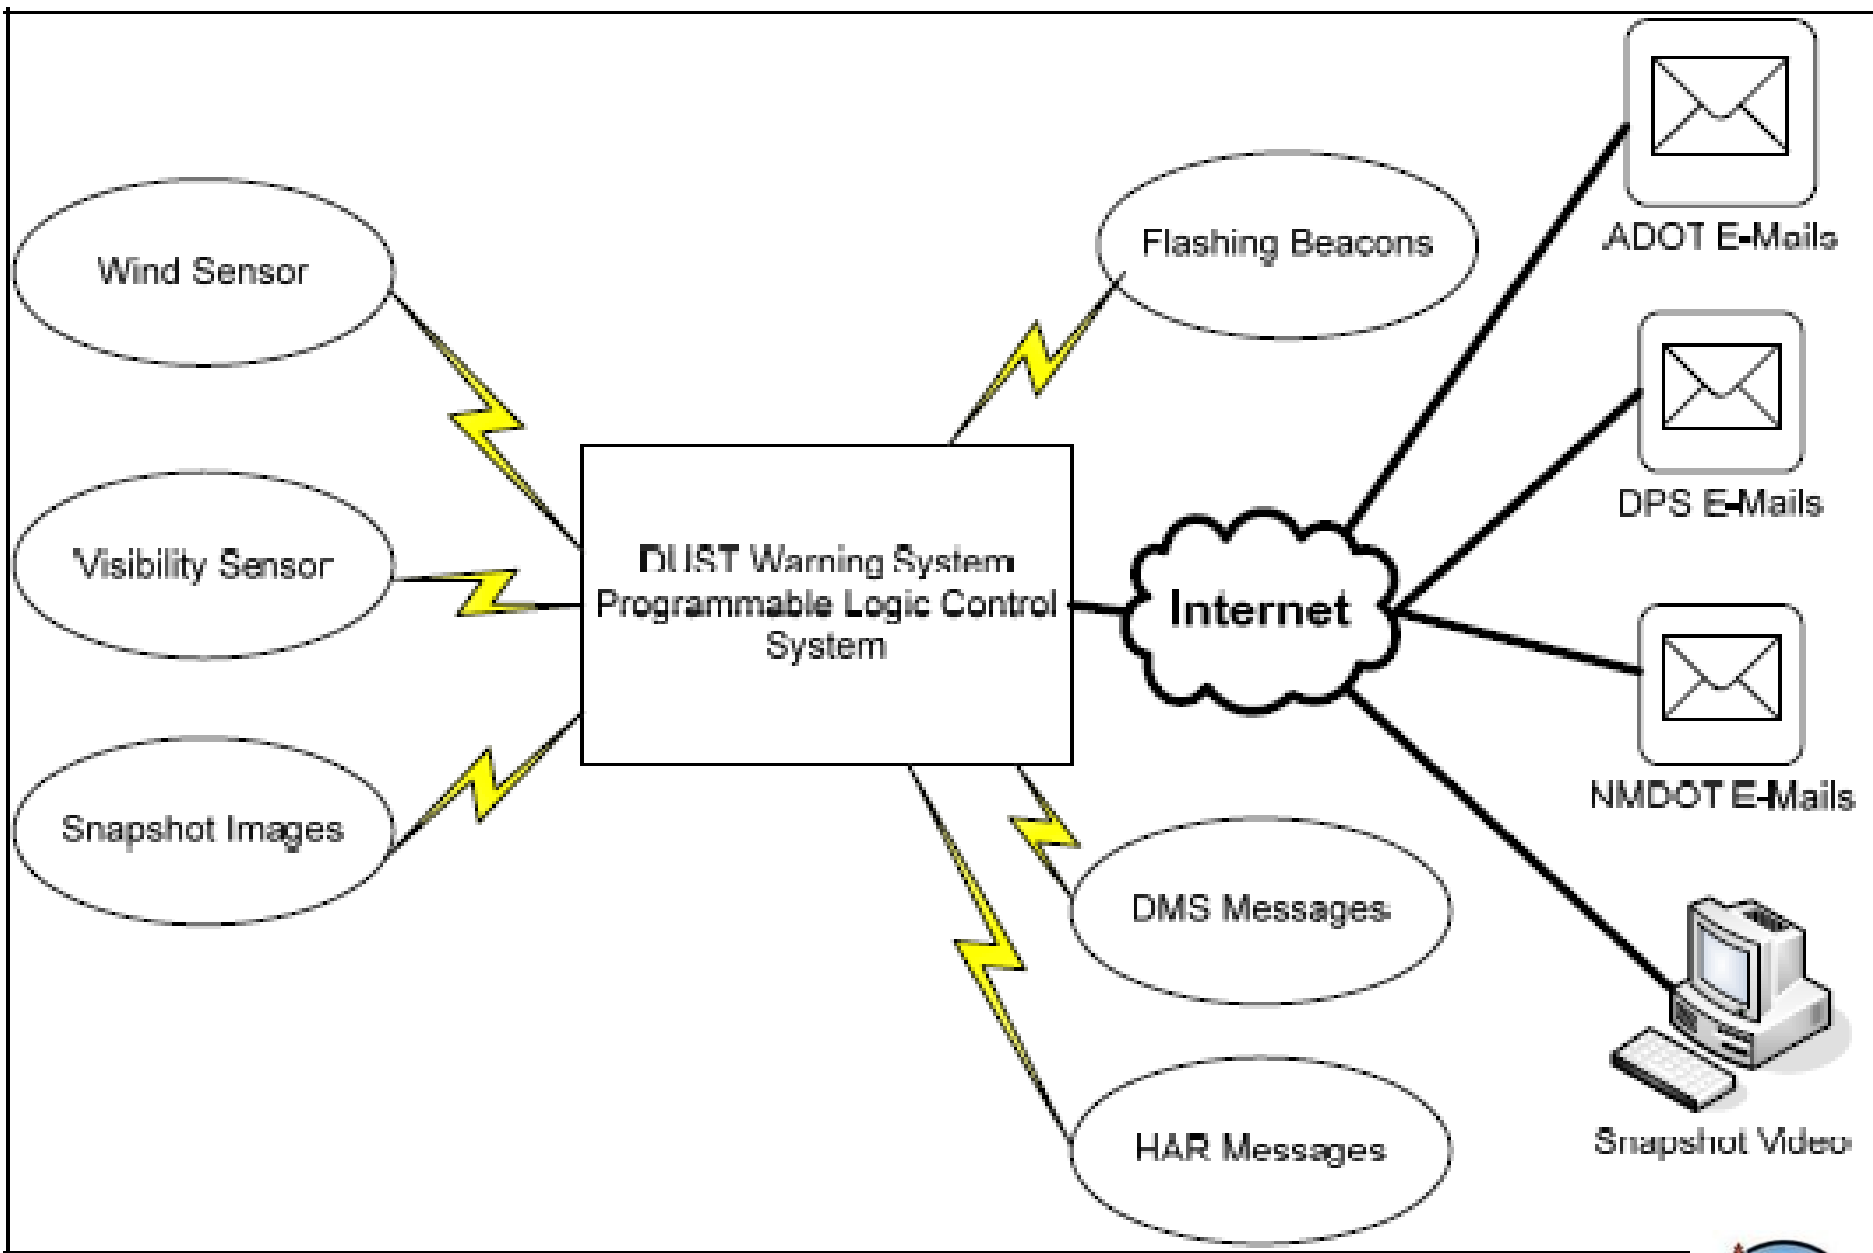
Wind Sensor

Visibility Sensor

Snapshot Images

DUST Warning System Programmable Logic Control System

Flashing Beacons

Internet

ADOT E-Mails

DPS E-Mails

NMDOT E-Mails

Snapshot Video

DMS Messages

HAR Messages